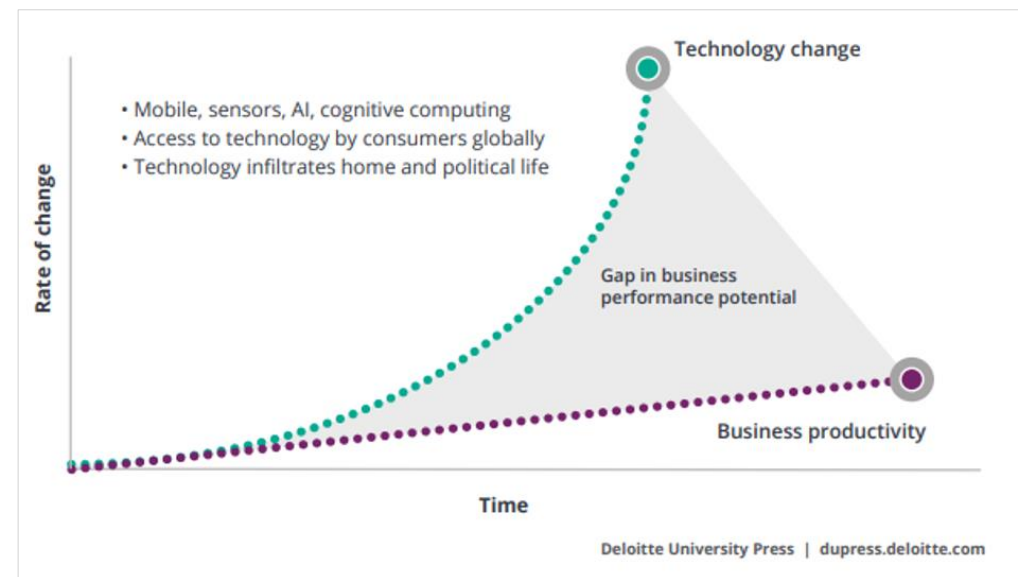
Technology change

• Mobile, sensors, AI, cognitive computing
• Access to technology by consumers globally
• Technology infiltrates home and political life

Rate of change

Gap in business performance potential

Business productivity

Time

Deloitte University Press | dupress.deloitte.com